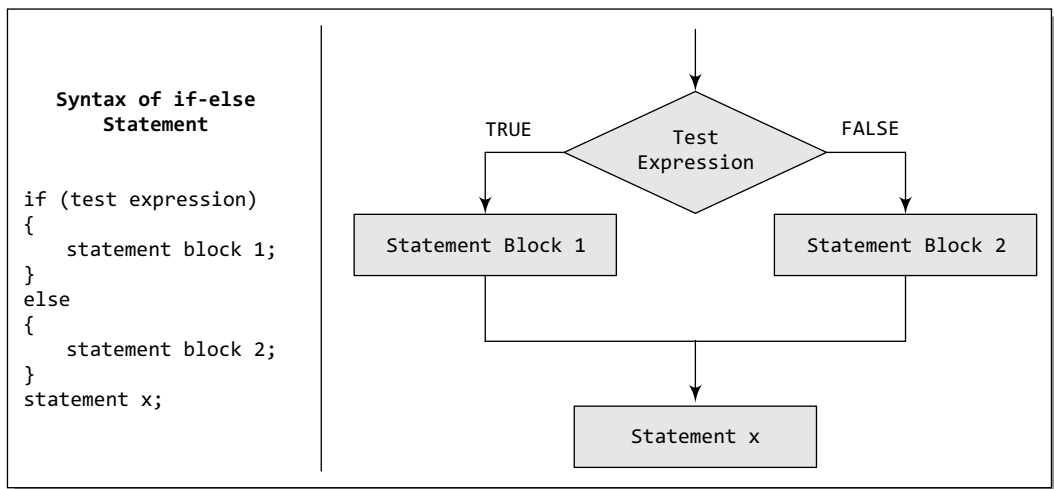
**Syntax of if-else Statement**

```
if (test expression)
{
    statement block 1;
}
else
{
    statement block 2;
}
statement x;
```

TRUE

Test Expression

FALSE

Statement Block 1

Statement Block 2

Statement x